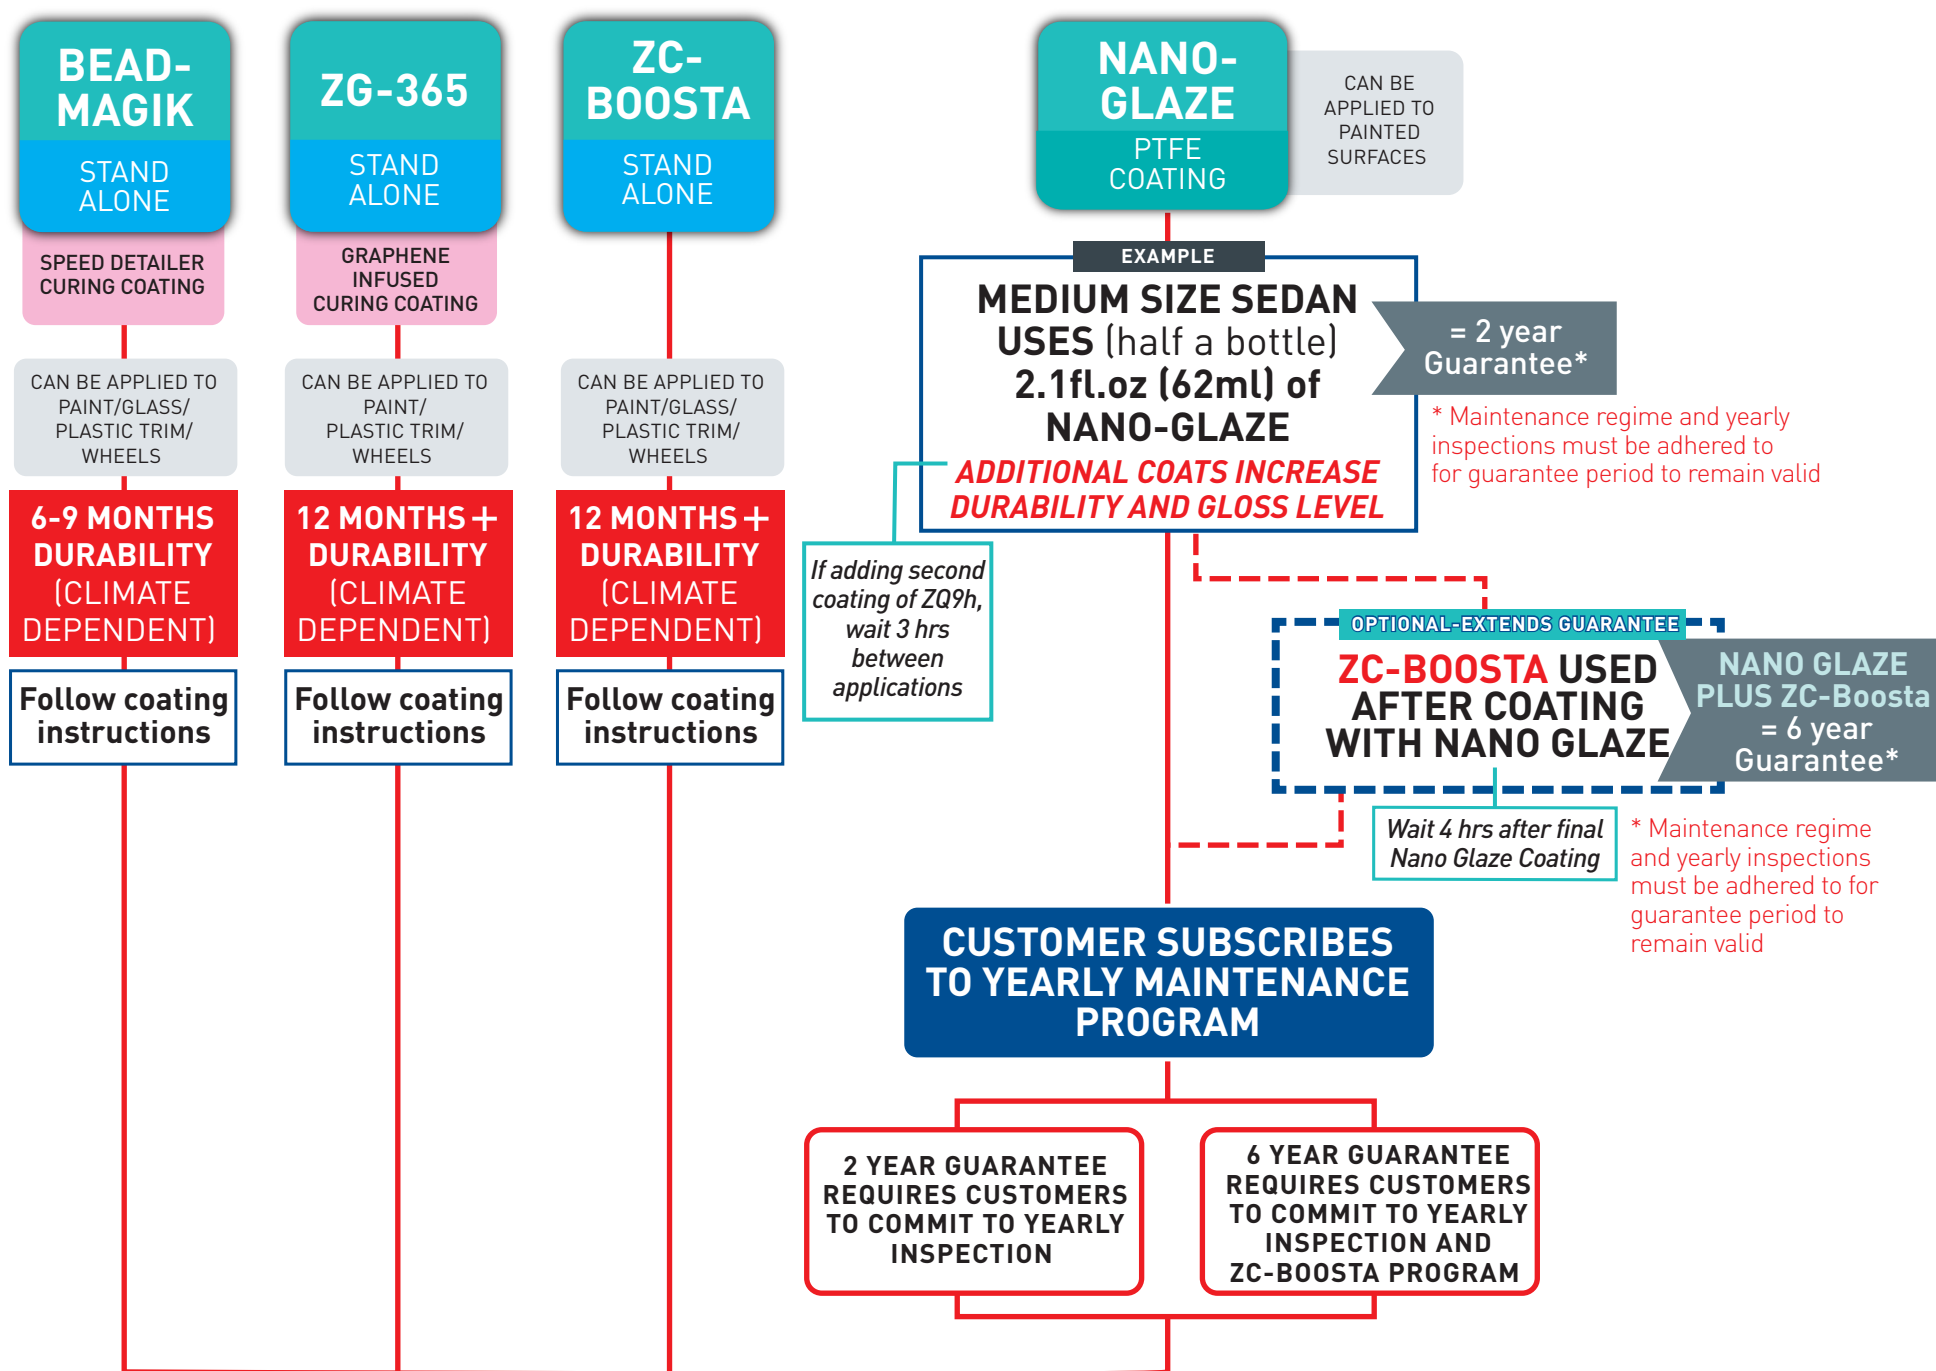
BEAD-MAGIK

STAND ALONE

SPEED DETAILER CURING COATING

CAN BE APPLIED TO PAINT/GLASS/ PLASTIC TRIM/ WHEELS

6-9 MONTHS DURABILITY (CLIMATE DEPENDENT)

Follow coating instructions

ZG-365

STAND ALONE

GRAPHENE INFUSED CURING COATING

CAN BE APPLIED TO PAINT/ PLASTIC TRIM/ WHEELS

12 MONTHS + DURABILITY (CLIMATE DEPENDENT)

Follow coating instructions

ZC-BOOSTA

STAND ALONE

CAN BE APPLIED TO PAINT/GLASS/ PLASTIC TRIM/ WHEELS

12 MONTHS + DURABILITY (CLIMATE DEPENDENT)

Follow coating instructions

NANO-GLAZE

PTFE COATING

CAN BE APPLIED TO PAINTED SURFACES

EXAMPLE

MEDIUM SIZE SEDAN USES (half a bottle) 2.1fl.oz (62ml) of NANO-GLAZE

ADDITIONAL COATS INCREASE DURABILITY AND GLOSS LEVEL

= 2 year Guarantee*

* Maintenance regime and yearly inspections must be adhered to for guarantee period to remain valid

If adding second coating of ZQ9h, wait 3 hrs between applications

OPTIONAL-EXTENDS GUARANTEE

ZC-BOOSTA USED AFTER COATING WITH NANO GLAZE

NANO GLAZE PLUS ZC-Boosta = 6 year Guarantee*

Wait 4 hrs after final Nano Glaze Coating

* Maintenance regime and yearly inspections must be adhered to for guarantee period to remain valid

CUSTOMER SUBSCRIBES TO YEARLY MAINTENANCE PROGRAM

2 YEAR GUARANTEE REQUIRES CUSTOMERS TO COMMIT TO YEARLY INSPECTION

6 YEAR GUARANTEE REQUIRES CUSTOMERS TO COMMIT TO YEARLY INSPECTION AND ZC-BOOSTA PROGRAM